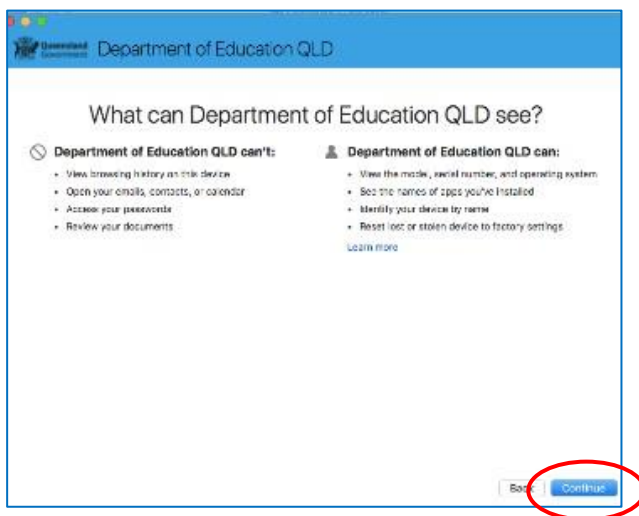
Queensland Government Department of Education QLD

What can Department of Education QLD see?

Department of Education QLD can't:

- View browsing history on this device
- Open your emails, contacts, or calendar
- Access your passwords
- Review your documents

Department of Education QLD can:

- View the model, serial number, and operating system
- See the names of apps you've installed
- Identify your device by name
- Reset lost or stolen device to factory settings

Learn more

Back Continue